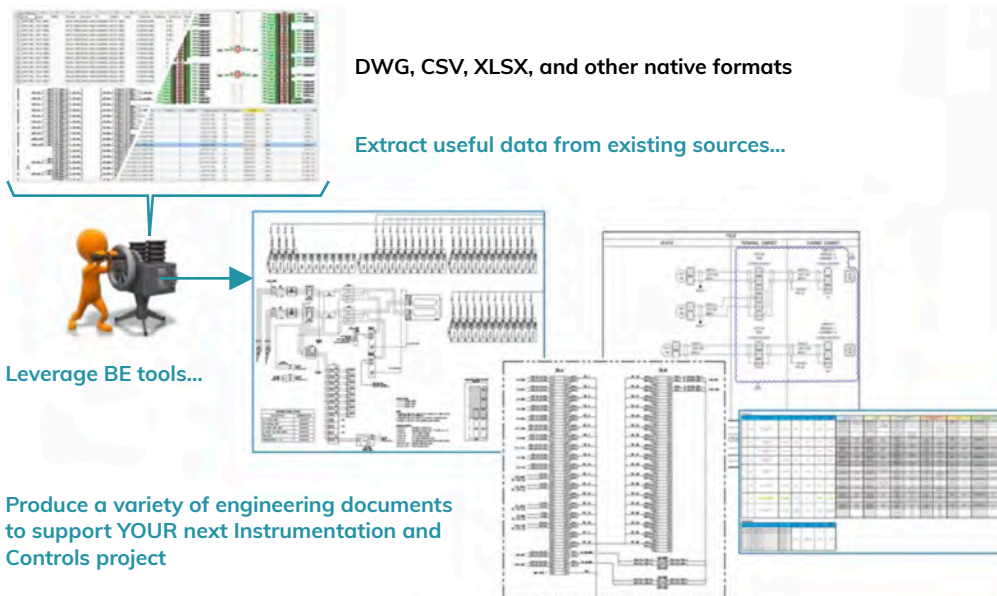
DWG, CSV, XLSX, and other native formats

Extract useful data from existing sources...

Leverage BE tools...

Produce a variety of engineering documents to support YOUR next Instrumentation and Controls project